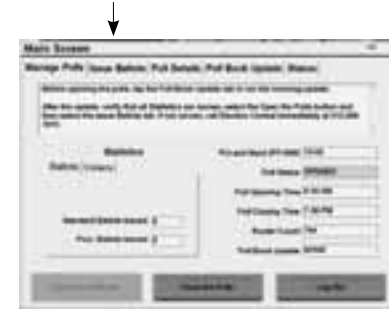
Main Screen

Manage Polls | Issue Ballots | Poll Details | Poll Book Update | Status

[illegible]

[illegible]

Statistics

Ballots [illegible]

Standard Ballots Issued: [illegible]

Prov. Ballots Issued: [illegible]

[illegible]

Poll Status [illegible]

Poll Opening Time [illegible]

Poll Closing Time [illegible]

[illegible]

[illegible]

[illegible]

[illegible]

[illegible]